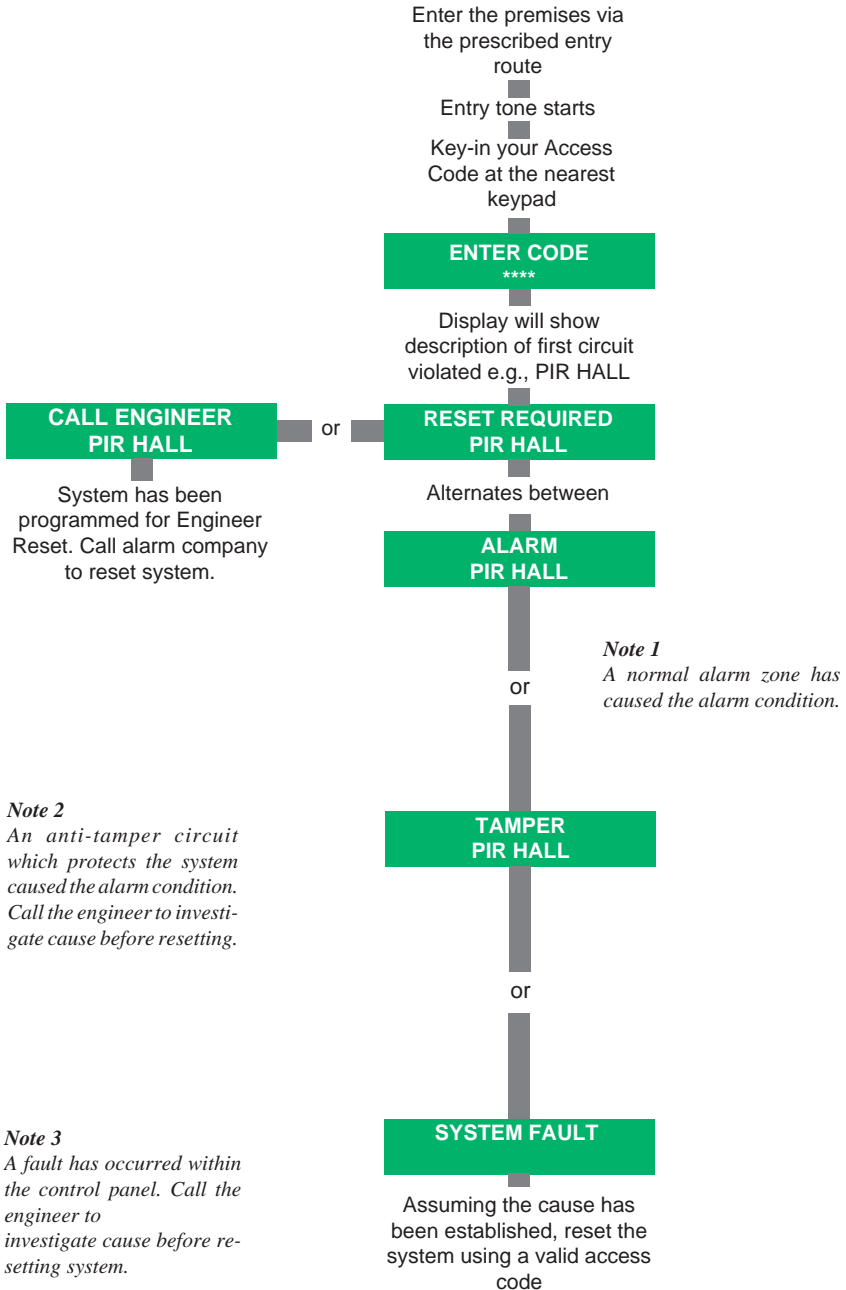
Enter the premises via the prescribed entry route

Entry tone starts

Key-in your Access Code at the nearest keypad

ENTER CODE
****

Display will show description of first circuit violated e.g., PIR HALL

CALL ENGINEER
PIR HALL

or

RESET REQUIRED
PIR HALL

System has been programmed for Engineer Reset. Call alarm company to reset system.

Alternates between

ALARM
PIR HALL

*Note 1*
*A normal alarm zone has caused the alarm condition.*

or

*Note 2*
*An anti-tamper circuit which protects the system caused the alarm condition. Call the engineer to investigate cause before resetting.*

TAMPER
PIR HALL

or

*Note 3*
*A fault has occurred within the control panel. Call the engineer to*
*investigate cause before resetting system.*

SYSTEM FAULT

Assuming the cause has been established, reset the system using a valid access code